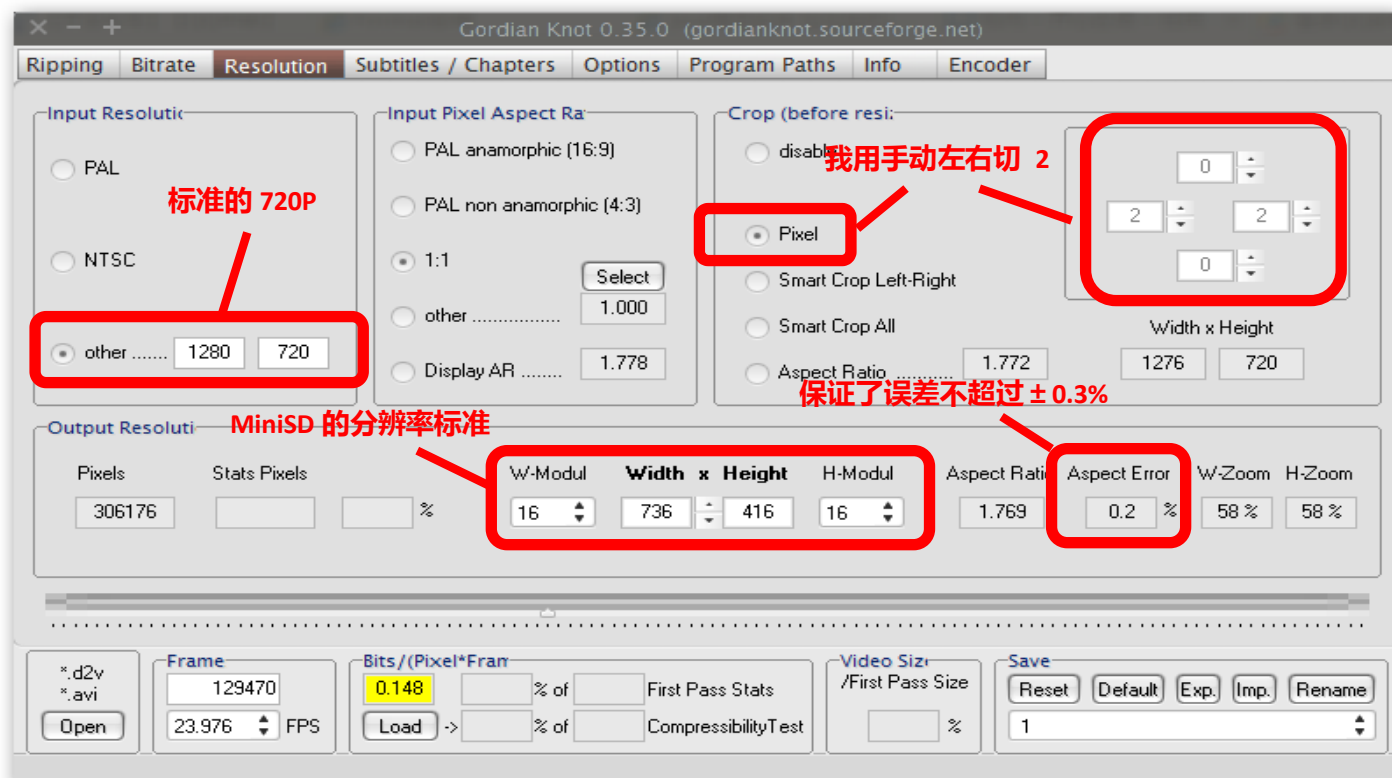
Gordian Knot 0.35.0 (gordianknot.sourceforge.net)

Ripping | Bitrate | Resolution | Subtitles / Chapters | Options | Program Paths | Info | Encoder

Input Resolutic
PAL
标准的 720P
NTSC
other ....... 1280 720

Input Pixel Aspect Ra
PAL anamorphic (16:9)
PAL non anamorphic (4:3)
1:1
Select
other ................ 1.000
Display AR ........ 1.778

Crop (before resi
disabl
我用手动左右切 2
Pixel
Smart Crop Left-Right
Smart Crop All
Aspect Ratio .......... 1.772
0
2 2
0
Width x Height
1276 720
保证了误差不超过 ± 0.3%

Output Resoluti
MiniSD 的分辨率标准
Pixels
306176
Stats Pixels
%
W-Modul
16
Width x Height
736 416
H-Modul
16
Aspect Ratio
1.769
Aspect Error
0.2 %
W-Zoom
58 %
H-Zoom
58 %

*.d2v
*.avi
Open

Frame
129470
23.976 FPS

Bits/(Pixel*Fram
0.148 % of First Pass Stats
Load -> % of CompressibilityTest

Video Size
/First Pass Size
%

Save
Reset Default Exp. Imp. Rename
1